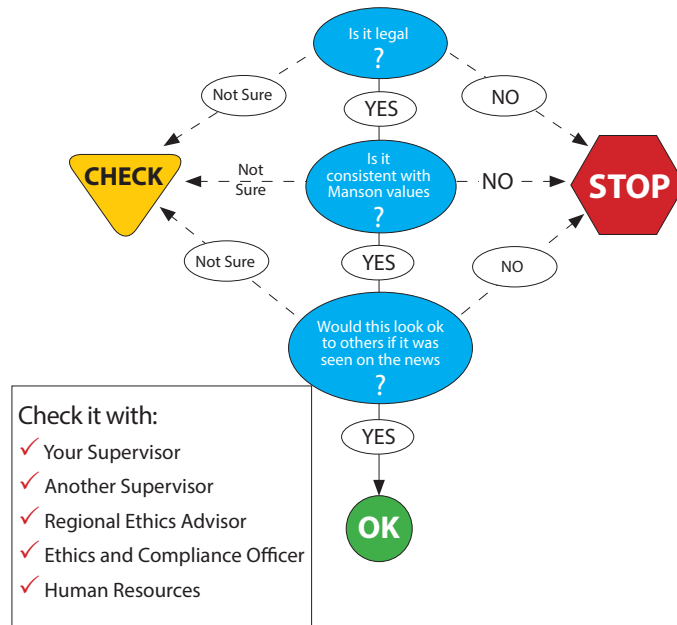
Is it legal
?

Not Sure

YES

NO

CHECK

Not Sure

Is it consistent with Manson values
?

NO

STOP

Not Sure

YES

NO

Would this look ok to others if it was seen on the news
?

YES

OK

Check it with:
✓ Your Supervisor
✓ Another Supervisor
✓ Regional Ethics Advisor
✓ Ethics and Compliance Officer
✓ Human Resources